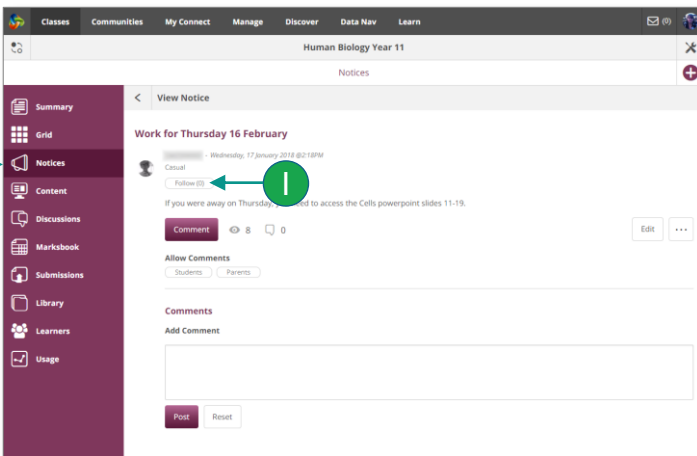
Classes Communities My Connect Manage Discover Data Nav Learn (0)

Human Biology Year 11

Notices

Summary
Grid
Notices
Content
Discussions
Marksbook
Submissions
Library
Learners
Usage

View Notice

Work for Thursday 16 February

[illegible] - Wednesday, 17 January 2018 @2:18PM
Casual
Follow (0)

1

If you were away on Thursday, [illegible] to access the Cells powerpoint slides 11-19.

Comment 8 0

Edit ...

Allow Comments
Students Parents

Comments
Add Comment

Post Reset